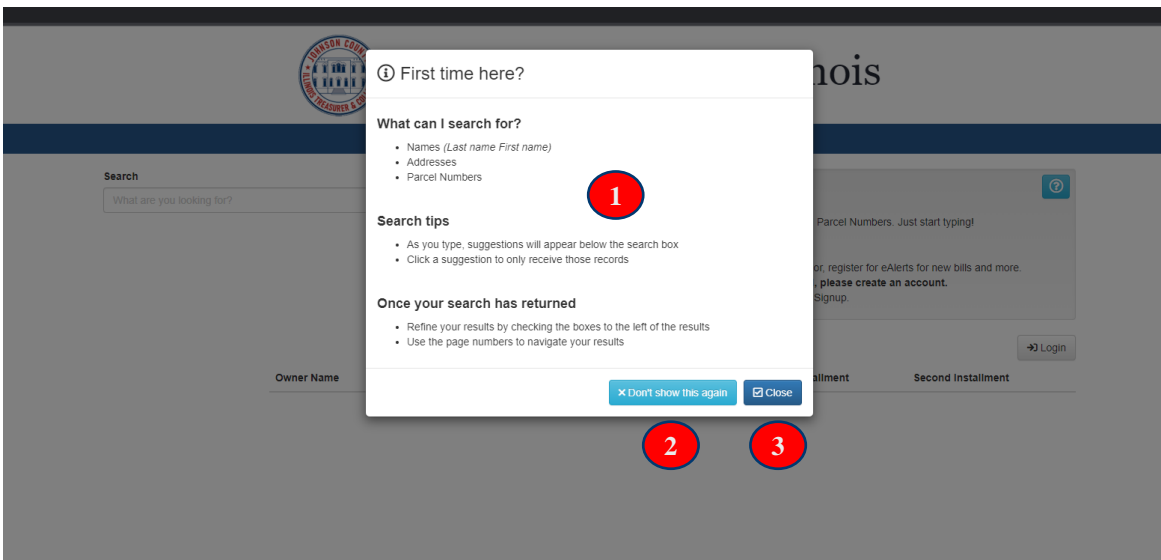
JOHNSON COUNTY ILLINOIS TREASURER & CO

nois

Search

What are you looking for?

Parcel Numbers. Just start typing!

or, register for eAlerts for new bills and more.
, please create an account.
Signup.

Login

Owner Name

nstallment

Second Installment

ⓘ First time here?

What can I search for?

- Names *(Last name First name)*
- Addresses
- Parcel Numbers

Search tips

- As you type, suggestions will appear below the search box
- Click a suggestion to only receive those records

Once your search has returned

- Refine your results by checking the boxes to the left of the results
- Use the page numbers to navigate your results

× Don't show this again

Close

1

2

3